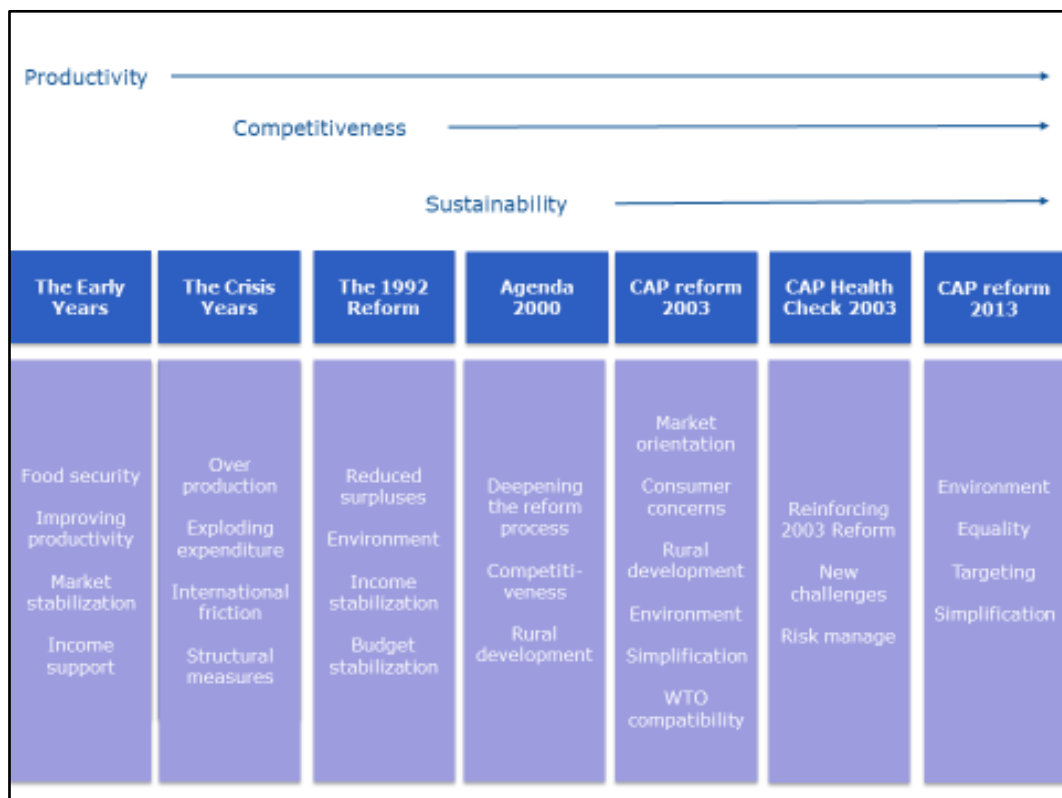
Productivity

Competitiveness

Sustainability

| The Early Years | The Crisis Years | The 1992 Reform | Agenda 2000 | CAP reform 2003 | CAP Health Check 2003 | CAP reform 2013 |
|---|---|---|---|---|---|---|
| Food security Improving productivity Market stabilization Income support | Over production Exploding expenditure International friction Structural measures | Reduced surpluses Environment Income stabilization Budget stabilization | Deepening the reform process Competitiveness Rural development | Market orientation Consumer concerns Rural development Environment Simplification WTO compatibility | Reinforcing 2003 Reform New challenges Risk manage | Environment Equality Targeting Simplification |